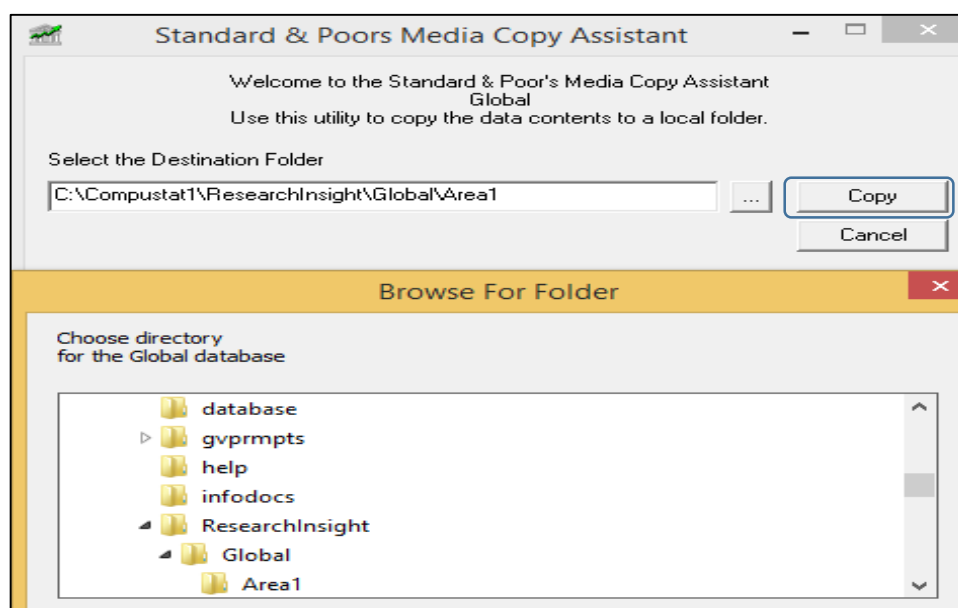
Standard & Poors Media Copy Assistant

Welcome to the Standard & Poor's Media Copy Assistant
Global
Use this utility to copy the data contents to a local folder.

Select the Destination Folder

C:\Compustat1\ResearchInsight\Global\Area1

...

Copy

Cancel

Browse For Folder

Choose directory
for the Global database

database
gvprmpts
help
infodocs
ResearchInsight
Global
Area1